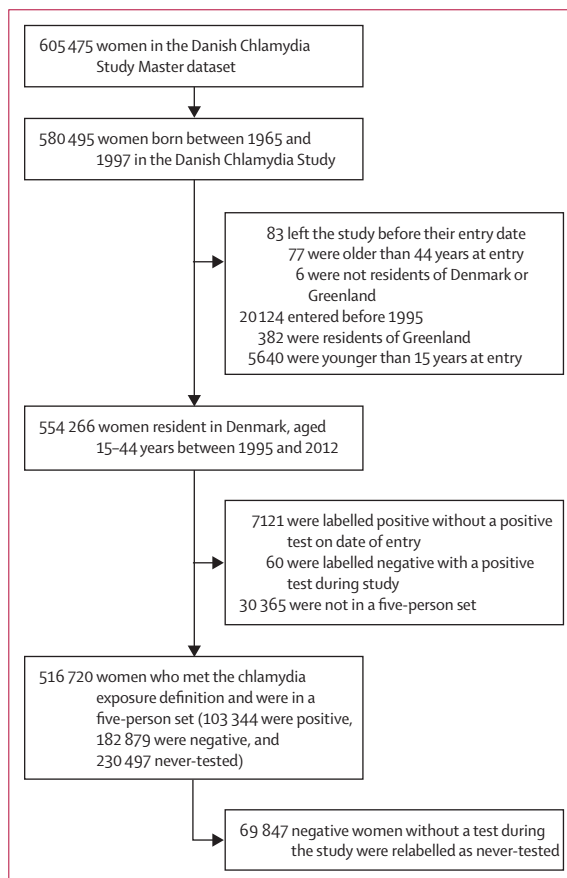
605 475 women in the Danish Chlamydia Study Master dataset

580 495 women born between 1965 and 1997 in the Danish Chlamydia Study

83 left the study before their entry date
77 were older than 44 years at entry
6 were not residents of Denmark or Greenland
20 124 entered before 1995
382 were residents of Greenland
5640 were younger than 15 years at entry

554 266 women resident in Denmark, aged 15–44 years between 1995 and 2012

7121 were labelled positive without a positive test on date of entry
60 were labelled negative with a positive test during study
30 365 were not in a five-person set

516 720 women who met the chlamydia exposure definition and were in a five-person set (103 344 were positive, 182 879 were negative, and 230 497 never-tested)

69 847 negative women without a test during the study were relabelled as never-tested